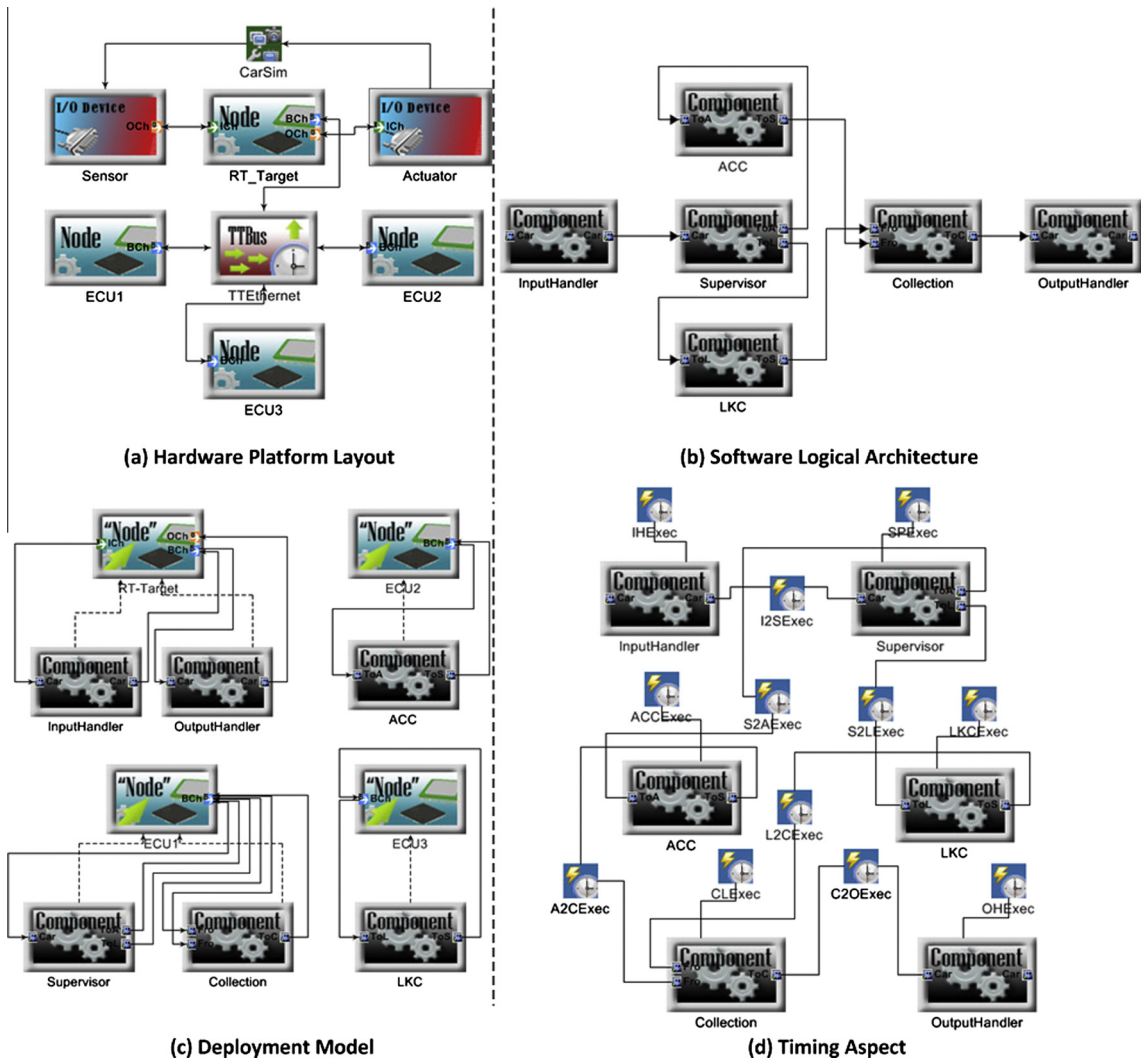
CarSim

I/O Device OCh
Sensor

Node ICh BCh OCh
RT_Target

I/O Device ICh
Actuator

Node BCh
ECU1

TTBus
TTEthernet

Node BCh
ECU2

Node BCh
ECU3

(a) Hardware Platform Layout

Component ToA ToS
ACC

Component Car Car
InputHandler

Component Car ToA ToL
Supervisor

Component FrC FrO ToC
Collection

Component Car Car
OutputHandler

Component ToL ToS
LKC

(b) Software Logical Architecture

"Node" ICh OCh BCh
RT-Target

Component Car Car
InputHandler

Component Car Car
OutputHandler

"Node" BCh
ECU2

Component ToA ToS
ACC

"Node" BCh
ECU1

Component Car ToA ToL
Supervisor

Component FrC FrO ToC
Collection

"Node" BCh
ECU3

Component ToL ToS
LKC

(c) Deployment Model

IHExec
SPExec
Component Car Car
InputHandler
I2SExec
Component Car ToA ToL
Supervisor
ACCExec
S2AExec
S2LExec
LKCExec
Component ToA ToS
ACC
Component ToL ToS
LKC
L2CExec
A2CExec
CLExec
C2OExec
OHExec
Component FrC FrO ToC
Collection
Component Car Car
OutputHandler

(d) Timing Aspect